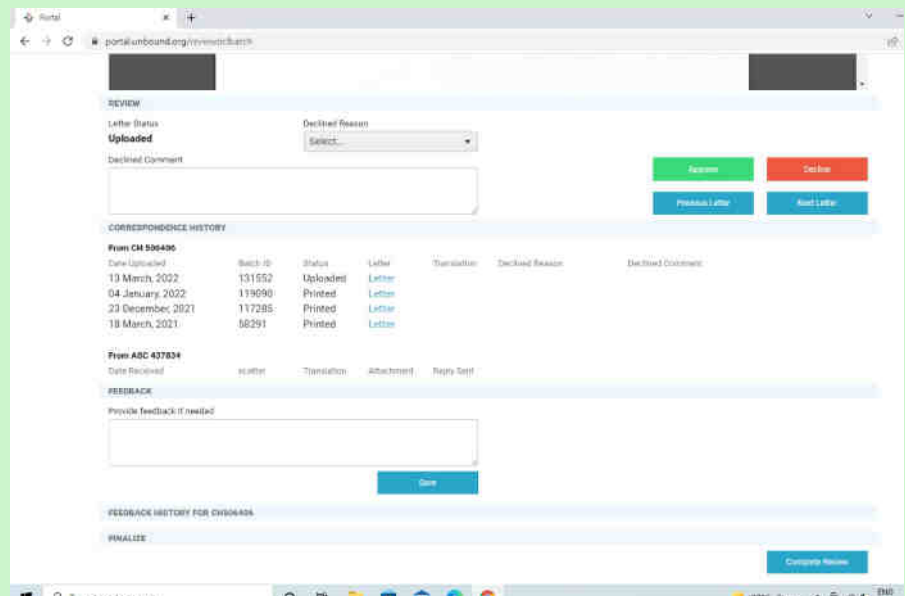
Portal × +

portal.unbound.org/reviewonbatch

REVIEW

Letter Status
Uploaded

Declined Reason
Select...

Declined Comment

Approve

Decline

Previous Letter

Next Letter

CORRESPONDENCE HISTORY

From CM 506406

| Date Uploaded | Batch ID | Status | Letter | Translation | Declined Reason | Declined Comment |
|---|---|---|---|---|---|---|
| 13 March, 2022 | 131552 | Uploaded | Letter | | | |
| 04 January, 2022 | 119090 | Printed | Letter | | | |
| 23 December, 2021 | 117285 | Printed | Letter | | | |
| 18 March, 2021 | 58291 | Printed | Letter | | | |

From ASC 437834

| Date Received | eLetter | Translation | Attachment | Reply Sent |
|---|---|---|---|---|

FEEDBACK

Provide feedback if needed

Save

FEEDBACK HISTORY FOR CH506406

FINALIZE

Complete Review

ENG